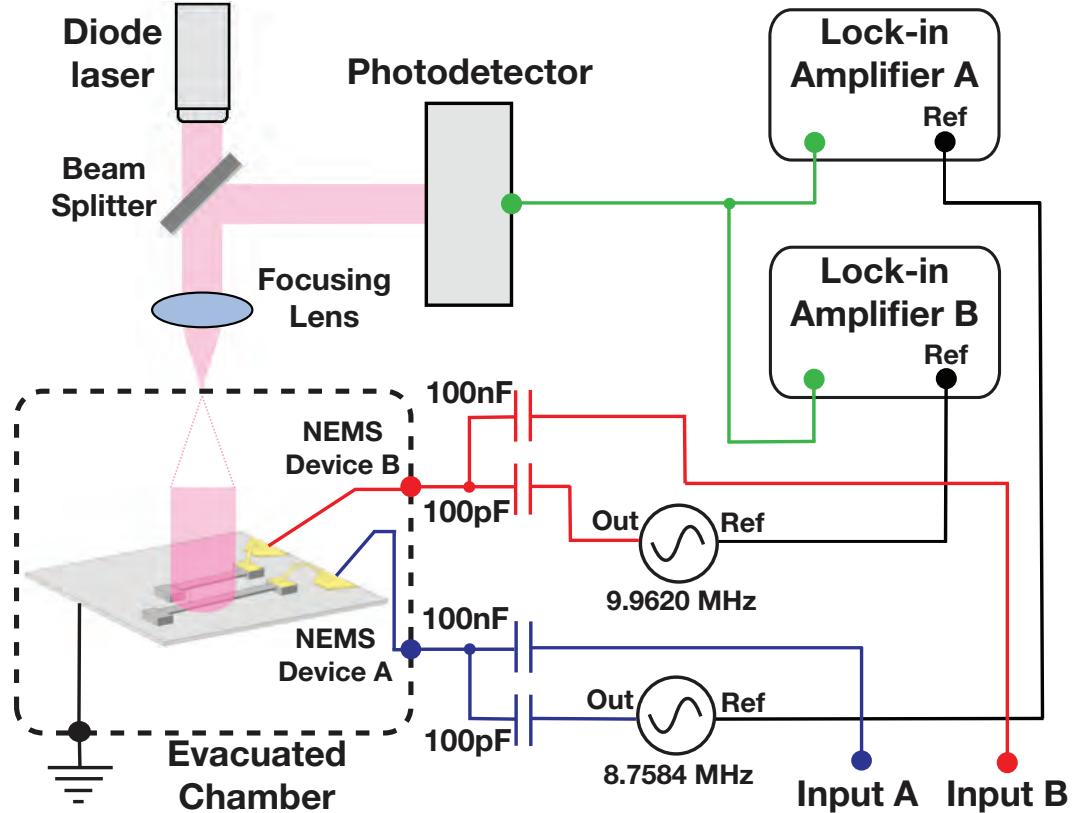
Diode laser

Beam Splitter

Focusing Lens

Photodetector

Lock-in Amplifier A

Ref

Lock-in Amplifier B

Ref

100nF

NEMS Device B

100pF

Out

Ref

9.9620 MHz

NEMS Device A

100nF

100pF

Out

Ref

8.7584 MHz

Evacuated Chamber

Input A

Input B